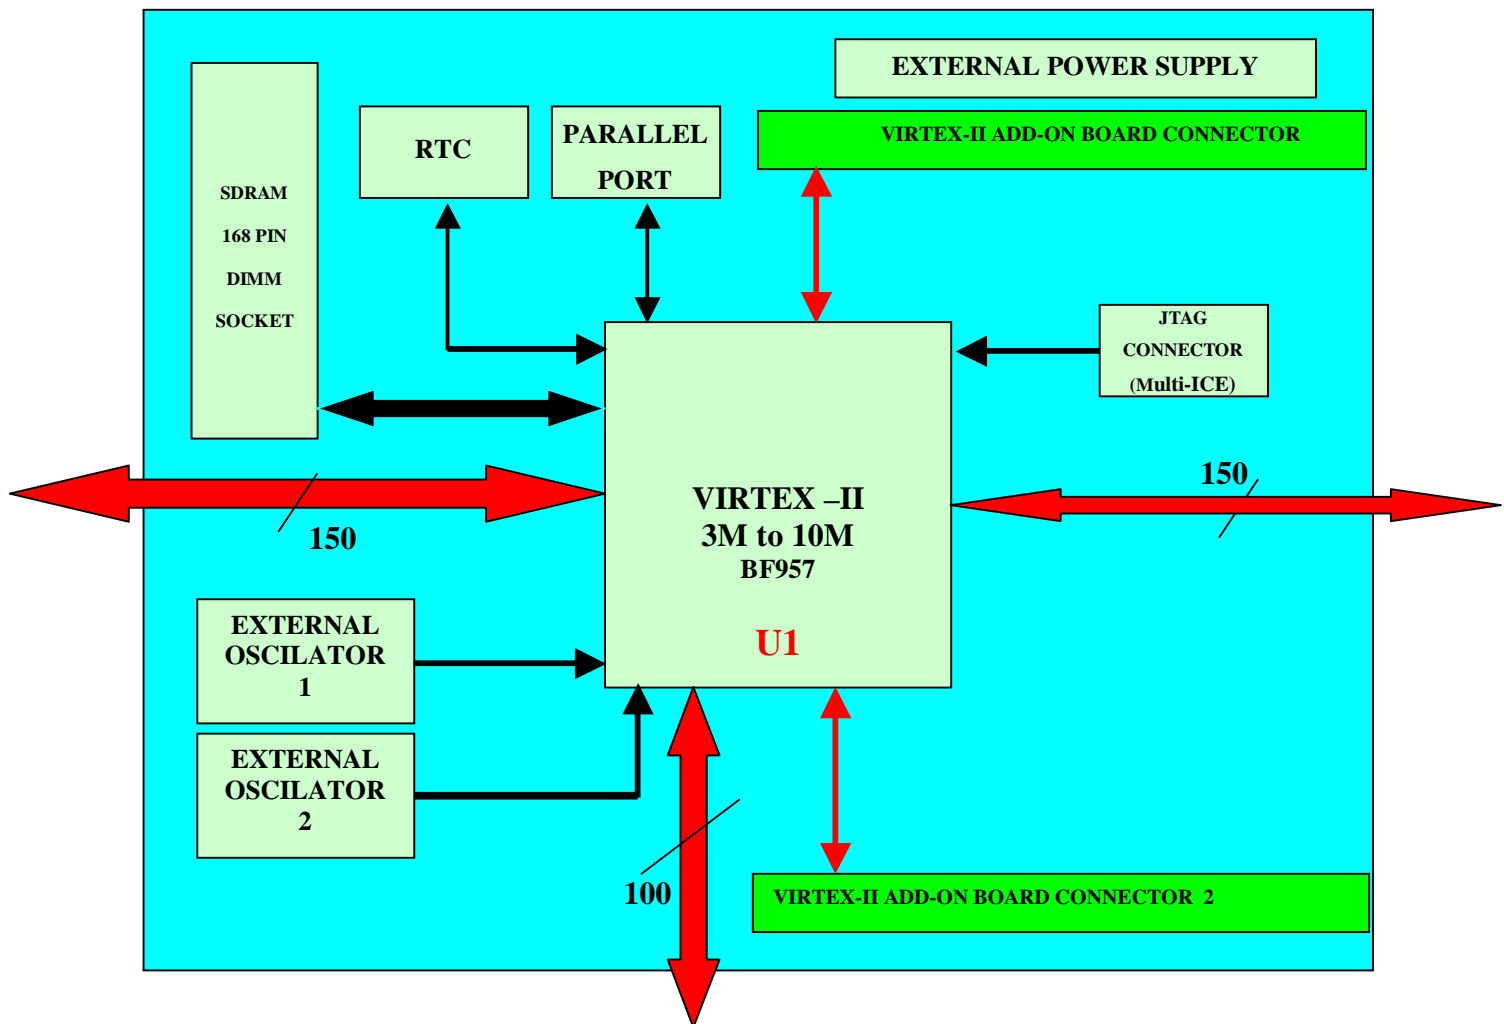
EXTERNAL POWER SUPPLY

VIRTEX-II ADD-ON BOARD CONNECTOR

SDRAM
168 PIN
DIMM
SOCKET

RTC

PARALLEL PORT

JTAG CONNECTOR (Multi-ICE)

VIRTEX –II
3M to 10M
BF957

U1

150

150

EXTERNAL OSCILATOR 1

EXTERNAL OSCILATOR 2

100

VIRTEX-II ADD-ON BOARD CONNECTOR 2